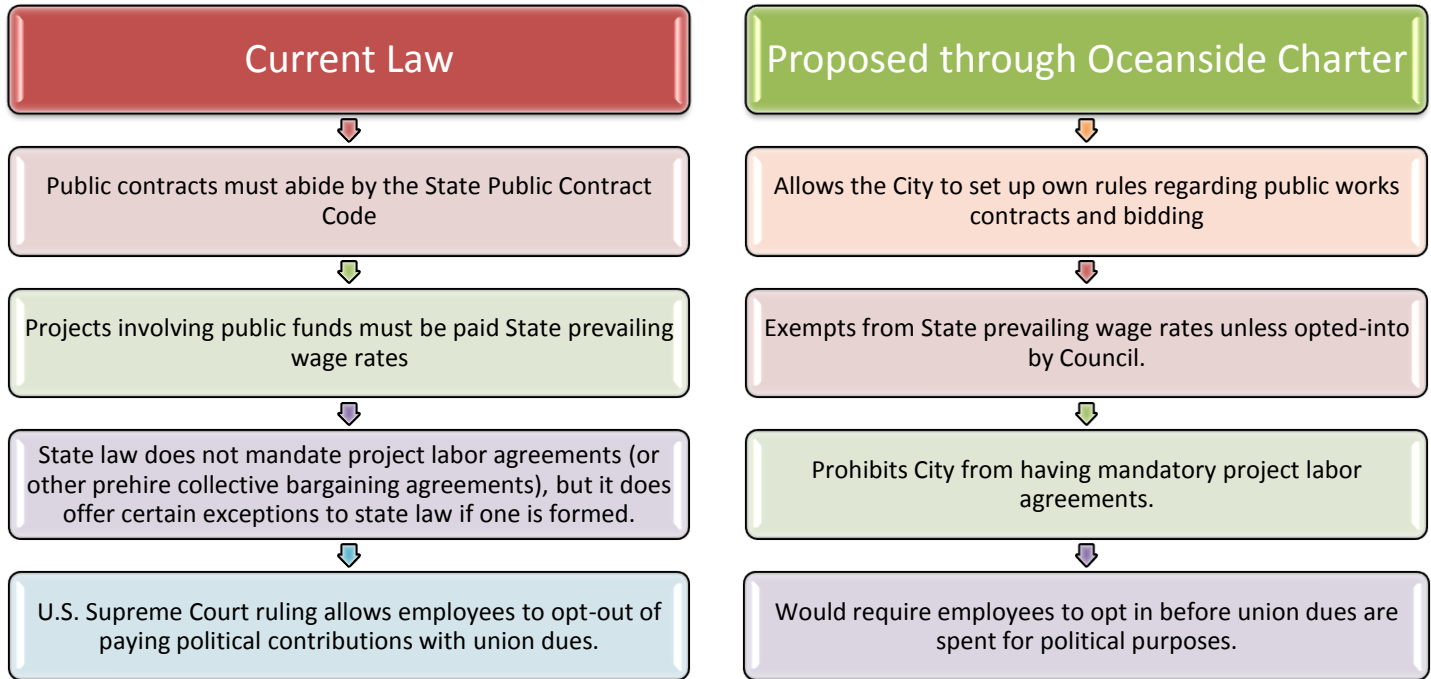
Current Law

Public contracts must abide by the State Public Contract Code

Projects involving public funds must be paid State prevailing wage rates

State law does not mandate project labor agreements (or other prehire collective bargaining agreements), but it does offer certain exceptions to state law if one is formed.

U.S. Supreme Court ruling allows employees to opt-out of paying political contributions with union dues.

Proposed through Oceanside Charter

Allows the City to set up own rules regarding public works contracts and bidding

Exempts from State prevailing wage rates unless opted-into by Council.

Prohibits City from having mandatory project labor agreements.

Would require employees to opt in before union dues are spent for political purposes.